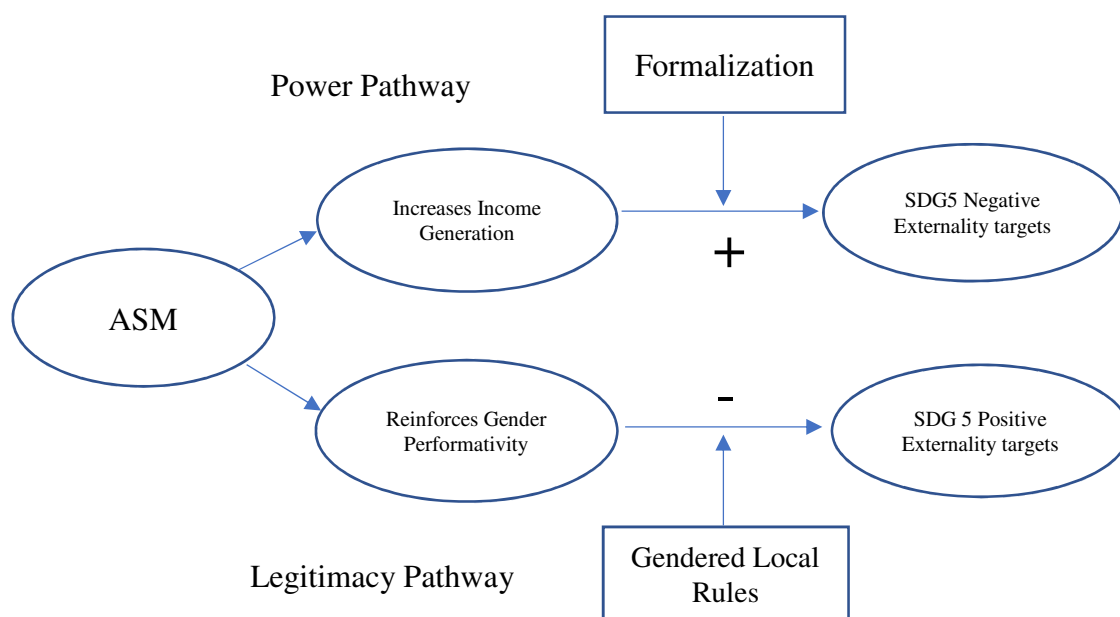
Formalization

Power Pathway

Increases Income Generation

SDG5 Negative Externality targets

+

ASM

-

Reinforces Gender Performativity

SDG 5 Positive Externality targets

Gendered Local Rules

Legitimacy Pathway